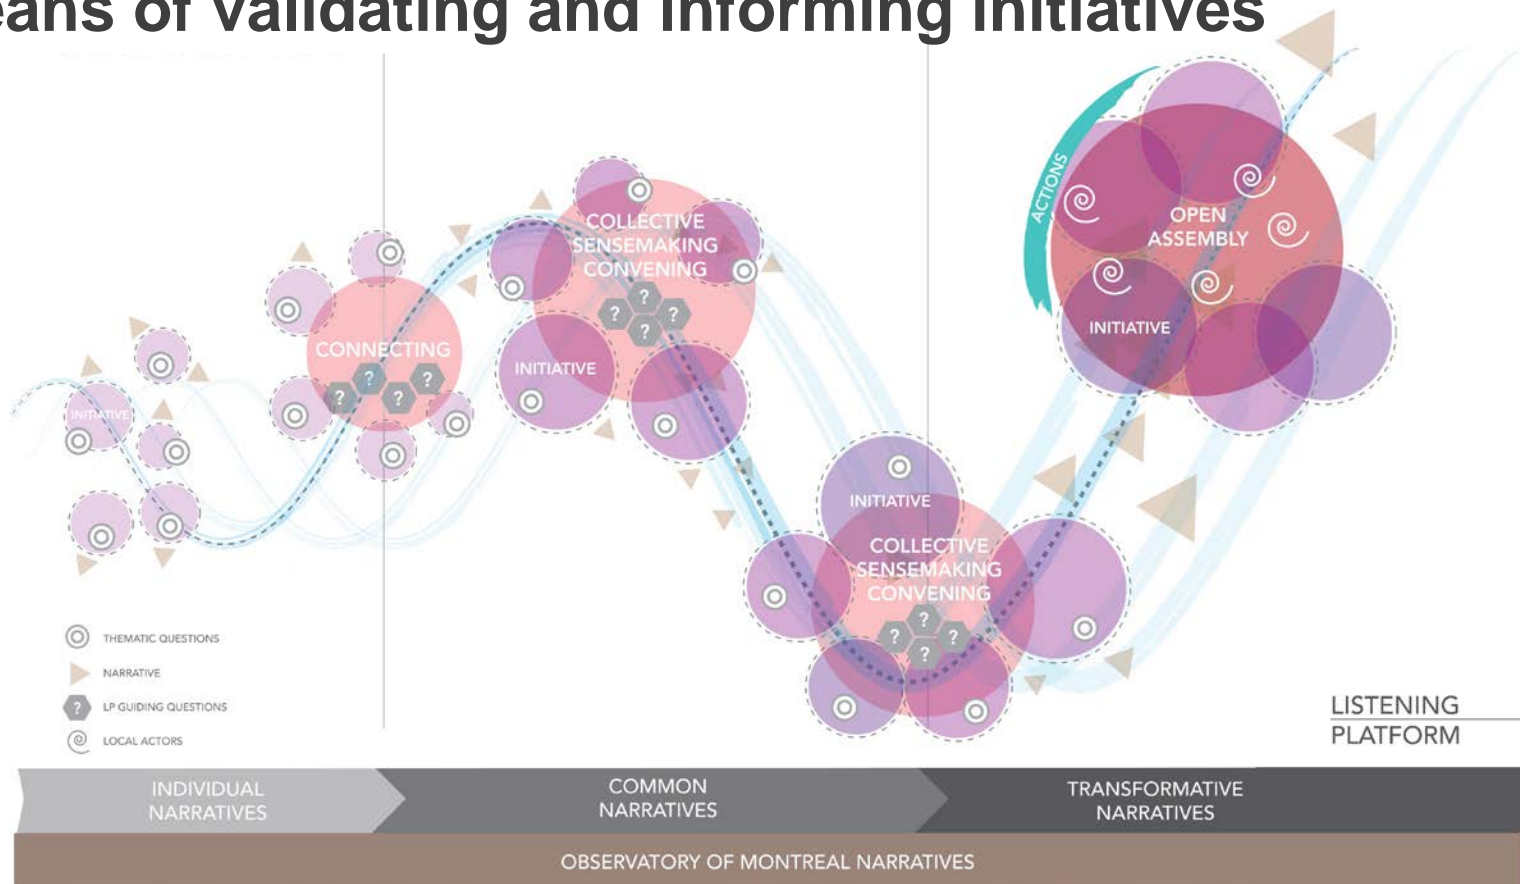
eans of validating and informing initiatives

INITIATIVE

CONNECTING
?
?
?
?

COLLECTIVE SENSEMAKING CONVENING
?
?
?
?

INITIATIVE

INITIATIVE

COLLECTIVE SENSEMAKING CONVENING
?
?
?
?

ACTIONS

OPEN ASSEMBLY

INITIATIVE

THEMATIC QUESTIONS
NARRATIVE
? LP GUIDING QUESTIONS
LOCAL ACTORS

LISTENING PLATFORM

INDIVIDUAL NARRATIVES

COMMON NARRATIVES

TRANSFORMATIVE NARRATIVES

OBSERVATORY OF MONTREAL NARRATIVES